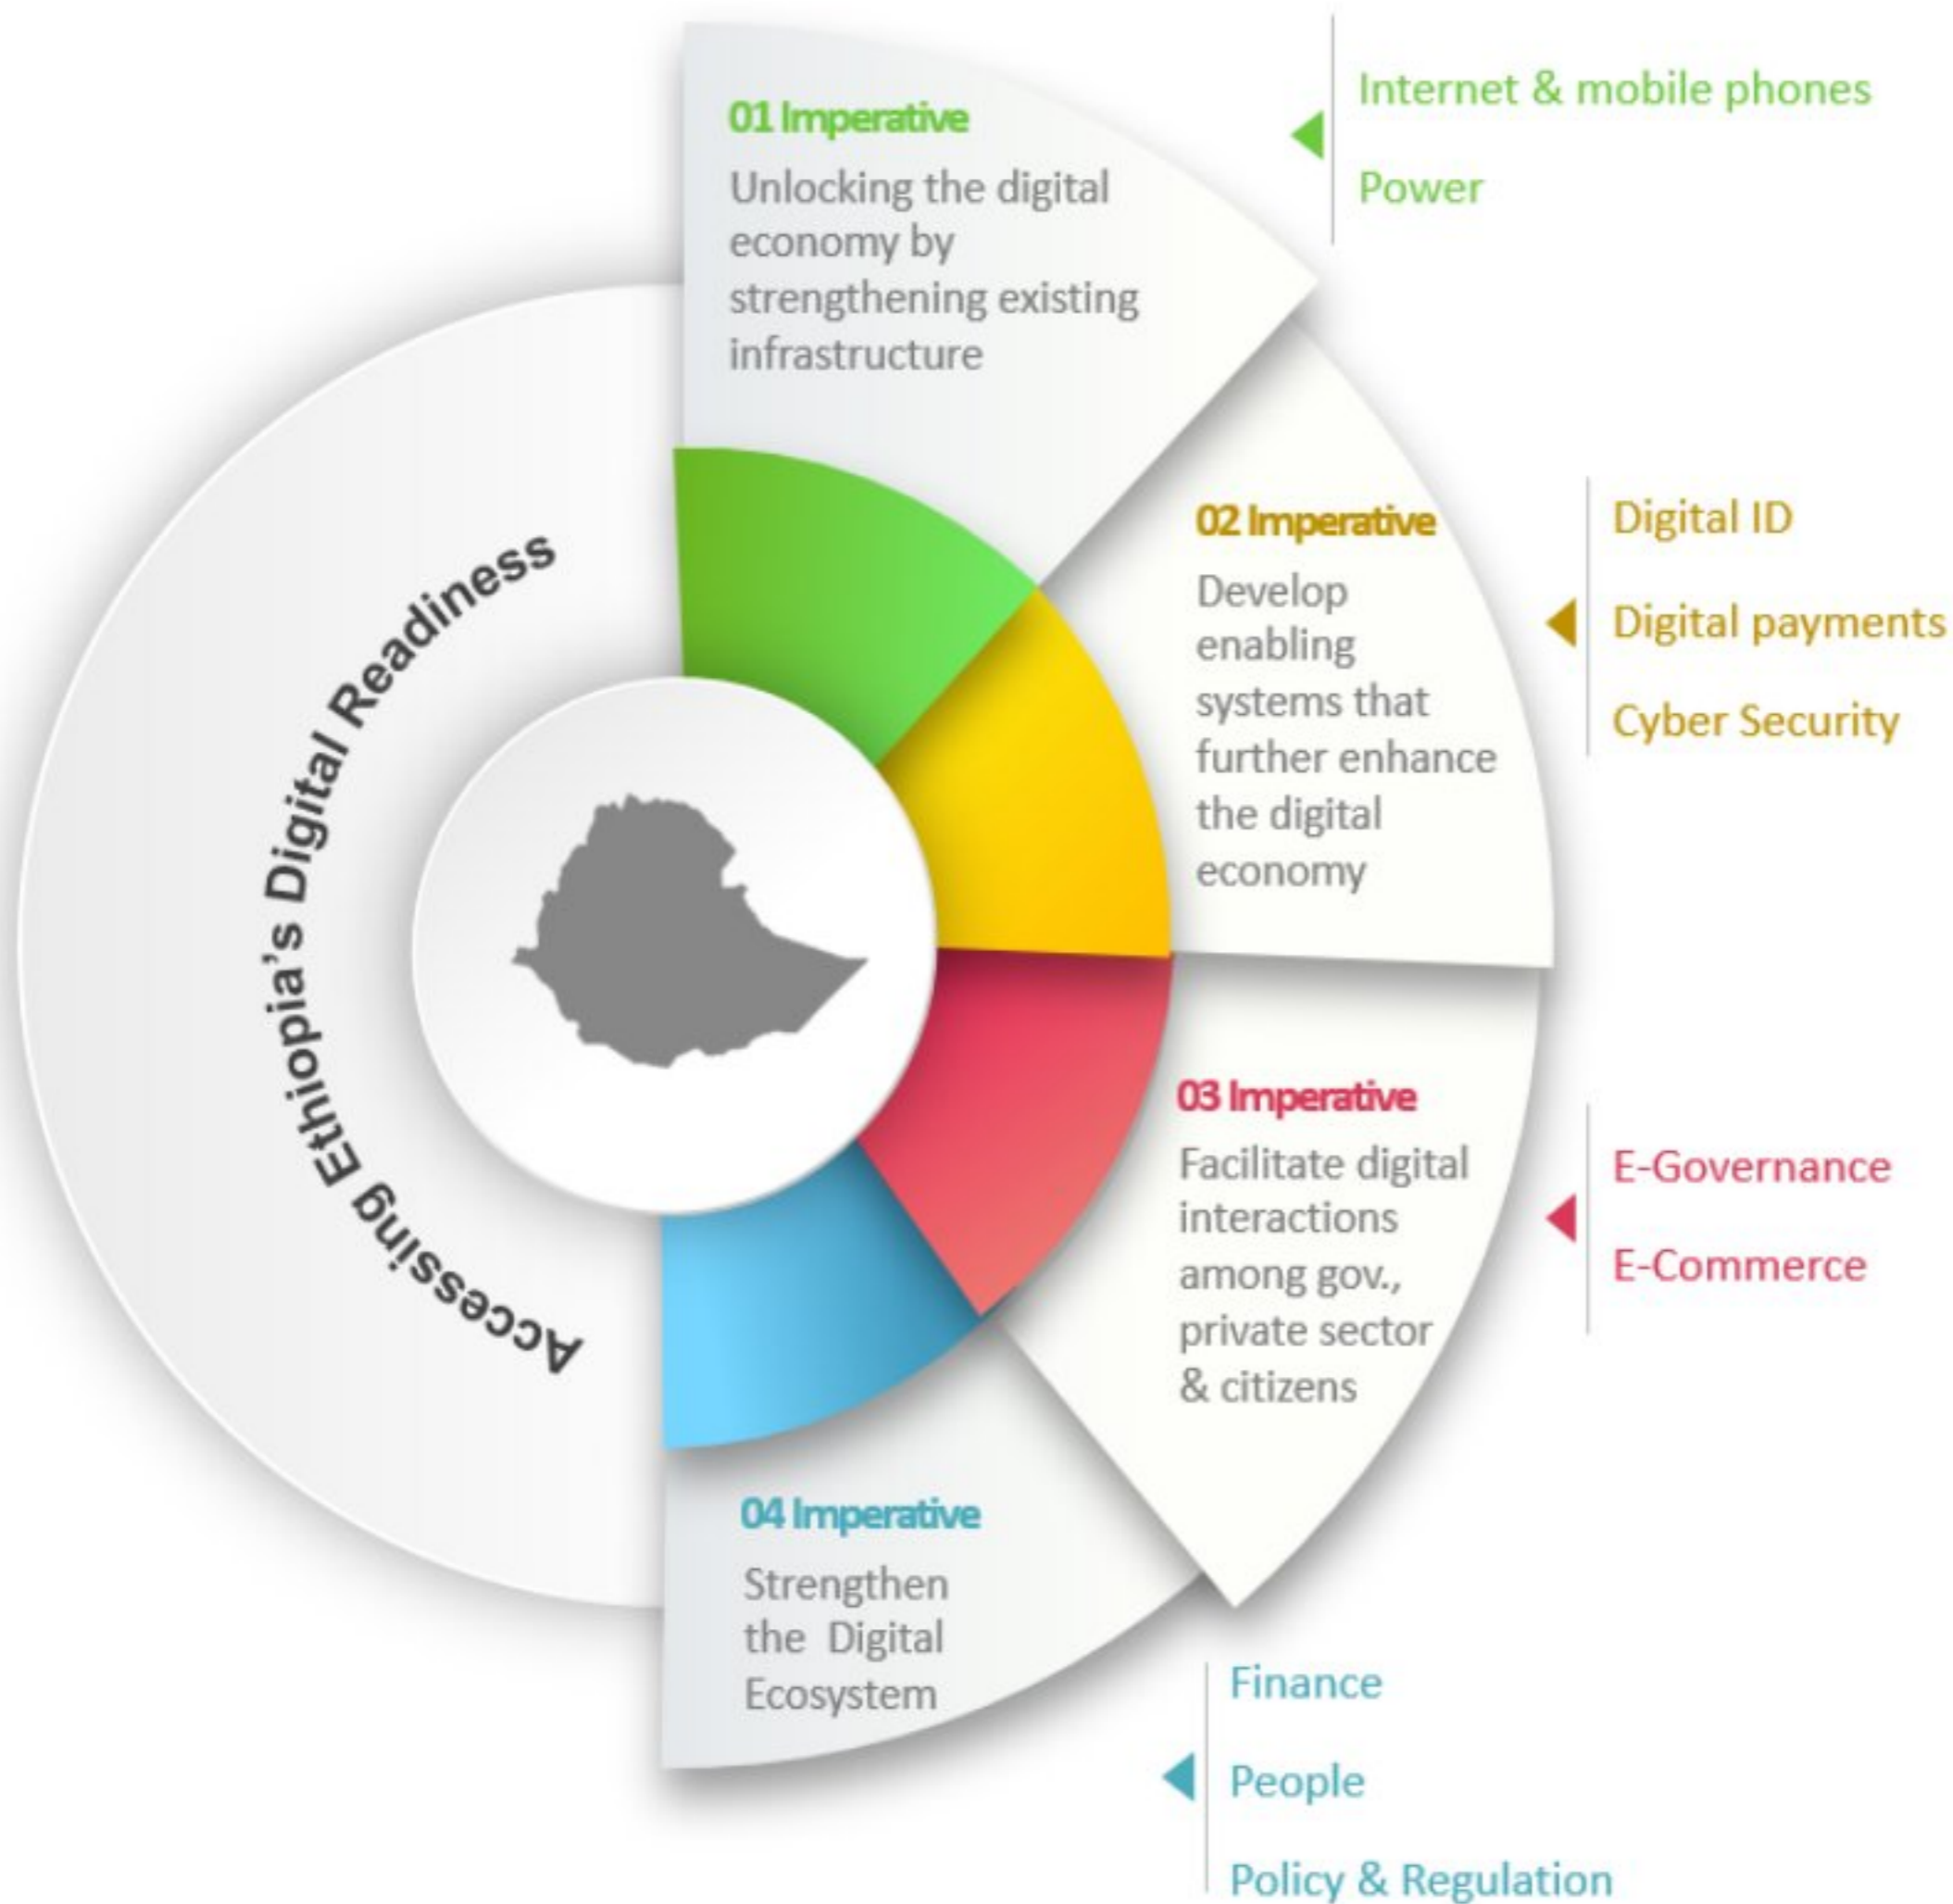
Accessing Ethiopia's Digital Readiness

01 Imperative
Unlocking the digital economy by strengthening existing infrastructure

Internet & mobile phones
Power

02 Imperative
Develop enabling systems that further enhance the digital economy

Digital ID
Digital payments
Cyber Security

03 Imperative
Facilitate digital interactions among gov., private sector & citizens

E-Governance
E-Commerce

04 Imperative
Strengthen the Digital Ecosystem

Finance
People
Policy & Regulation